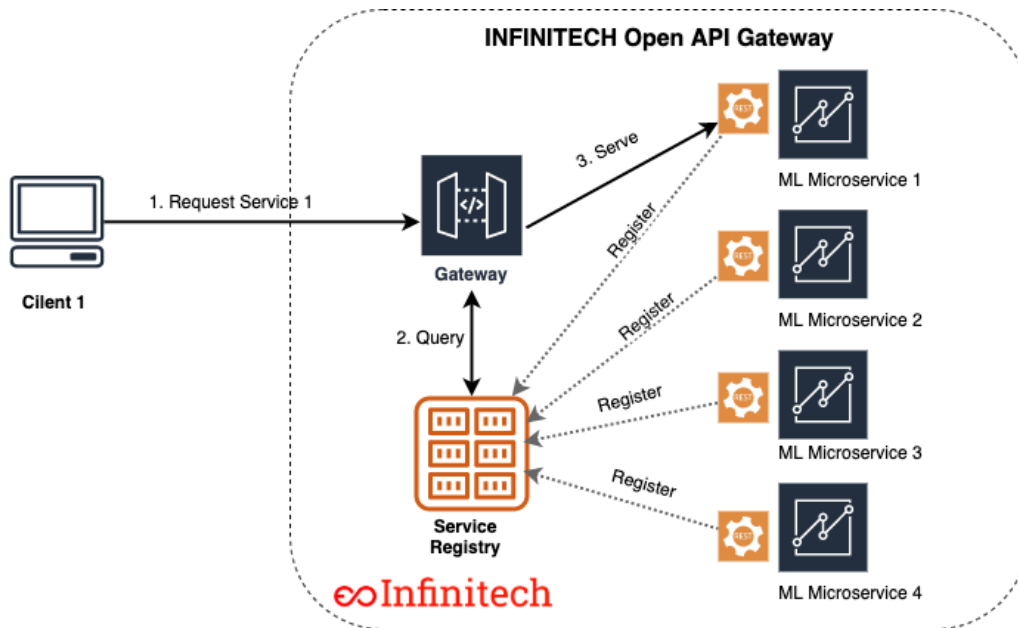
INFINITECH Open API Gateway

Cilent 1

1. Request Service 1

</>

Gateway

3. Serve

REST

ML Microservice 1

Register

REST

ML Microservice 2

Register

2. Query

REST

Register

ML Microservice 3

REST

Register

ML Microservice 4

Service Registry

Infinitech